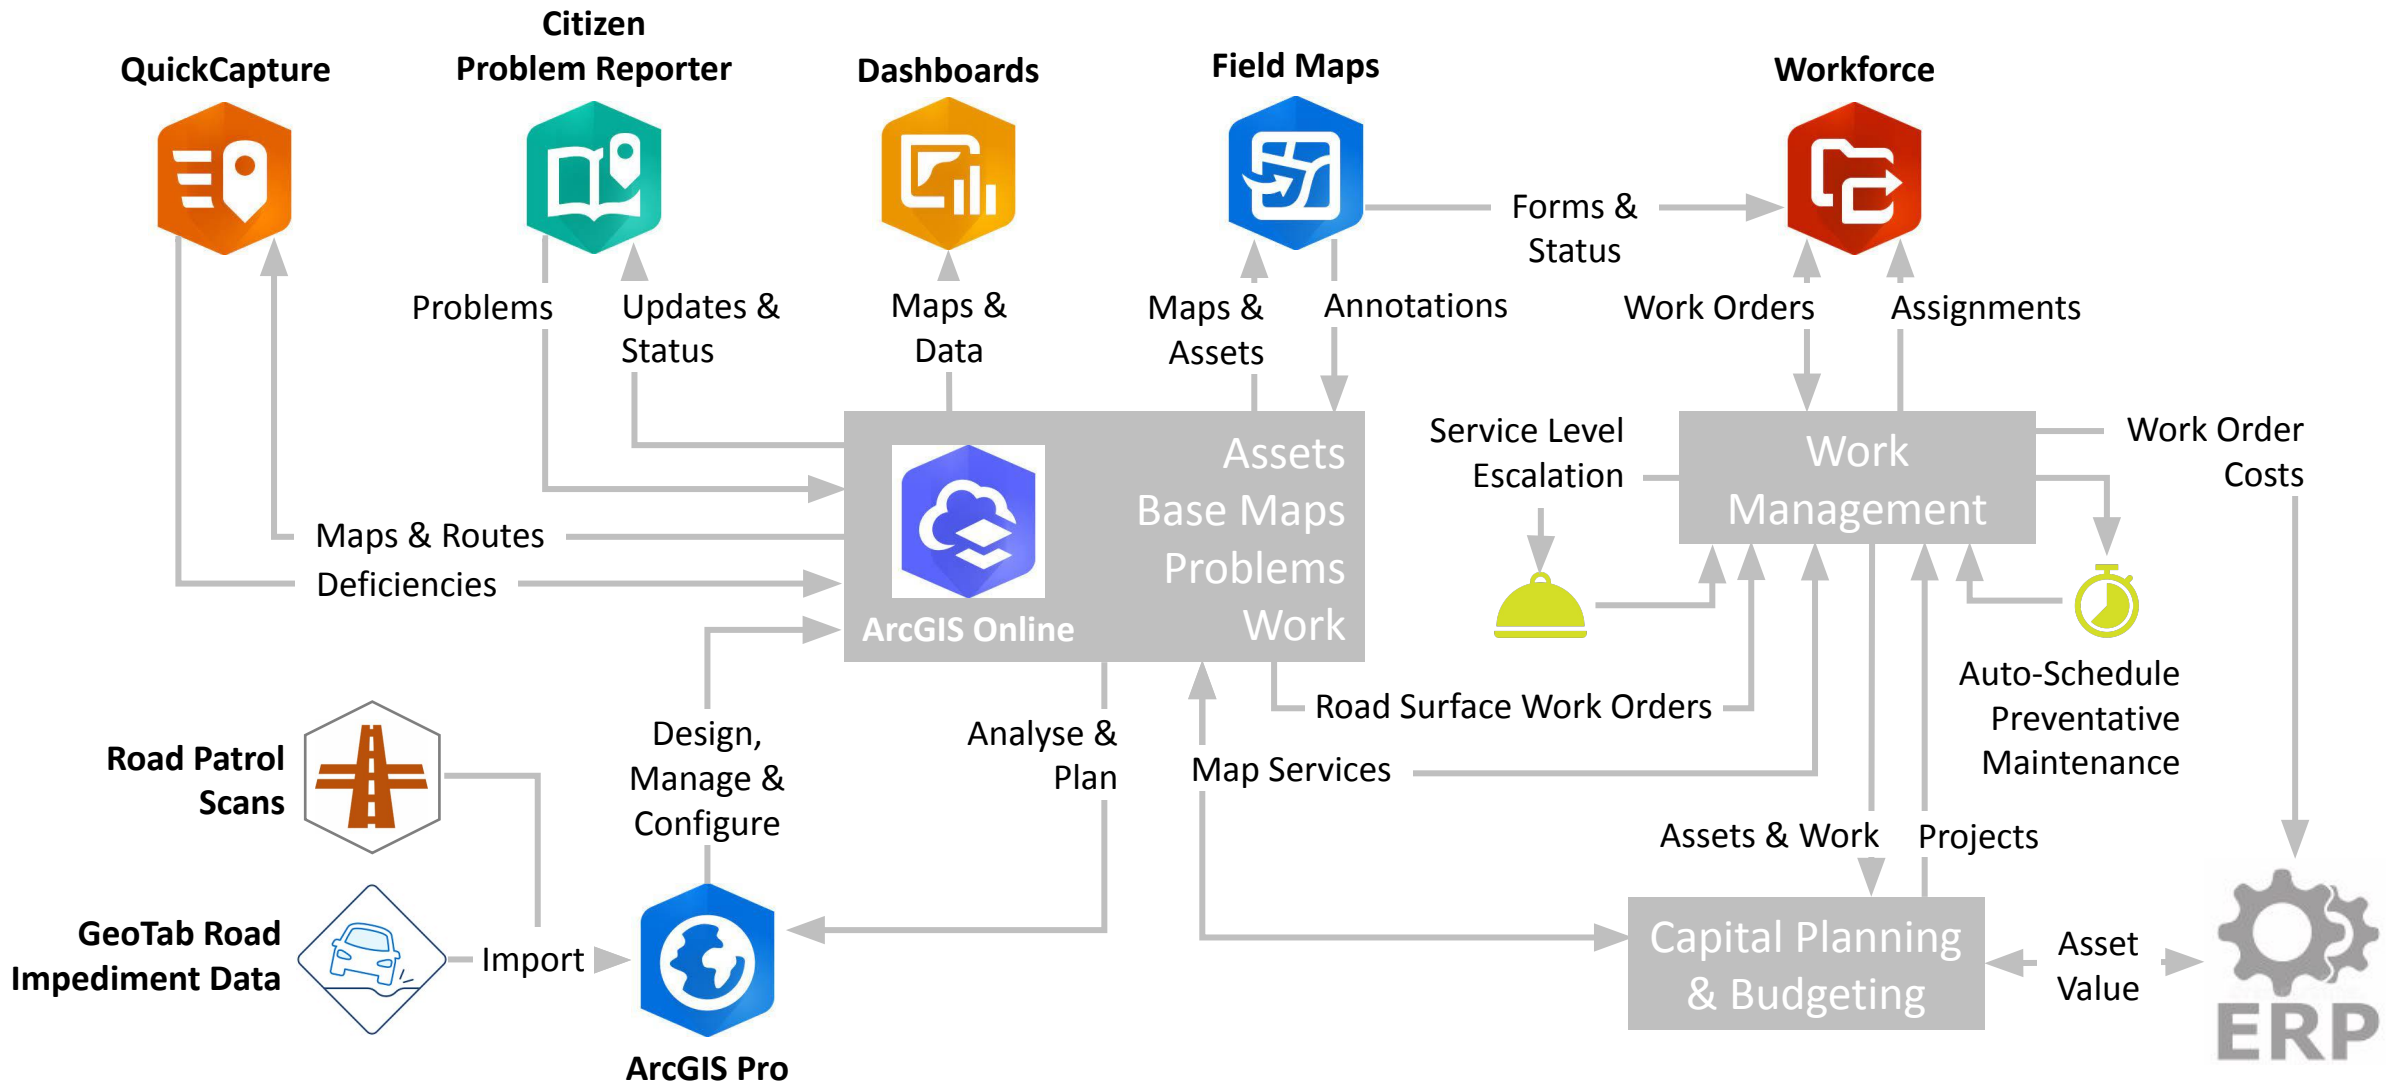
QuickCapture

Citizen Problem Reporter

Dashboards

Field Maps

Workforce

Forms & Status

Problems

Updates & Status

Maps & Data

Maps & Assets

Annotations

Work Orders

Assignments

Service Level Escalation

Work Management

Work Order Costs

Assets
Base Maps
Problems
Work

ArcGIS Online

Maps & Routes

Deficiencies

Auto-Schedule Preventative Maintenance

Road Surface Work Orders

Road Patrol Scans

Design, Manage & Configure

Analyse & Plan

Map Services

Assets & Work

Projects

GeoTab Road Impediment Data

Import

ArcGIS Pro

Capital Planning & Budgeting

Asset Value

ERP